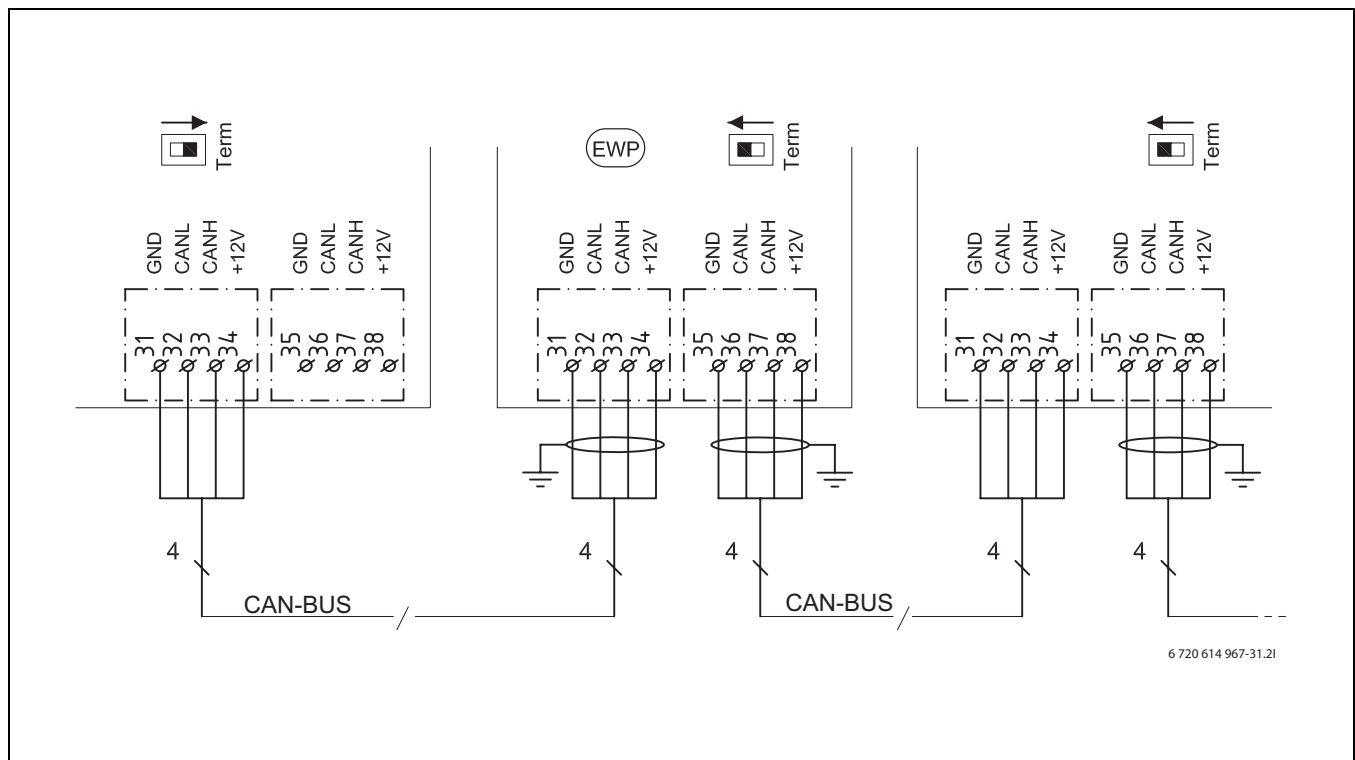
Term

GND CANL CANH +12V
31 32 33 34

GND CANL CANH +12V
35 36 37 38

EWP

Term

GND CANL CANH +12V
31 32 33 34

GND CANL CANH +12V
35 36 37 38

Term

GND CANL CANH +12V
31 32 33 34

GND CANL CANH +12V
35 36 37 38

4

CAN-BUS

4

4

CAN-BUS

4

4

6 720 614 967-31.2I